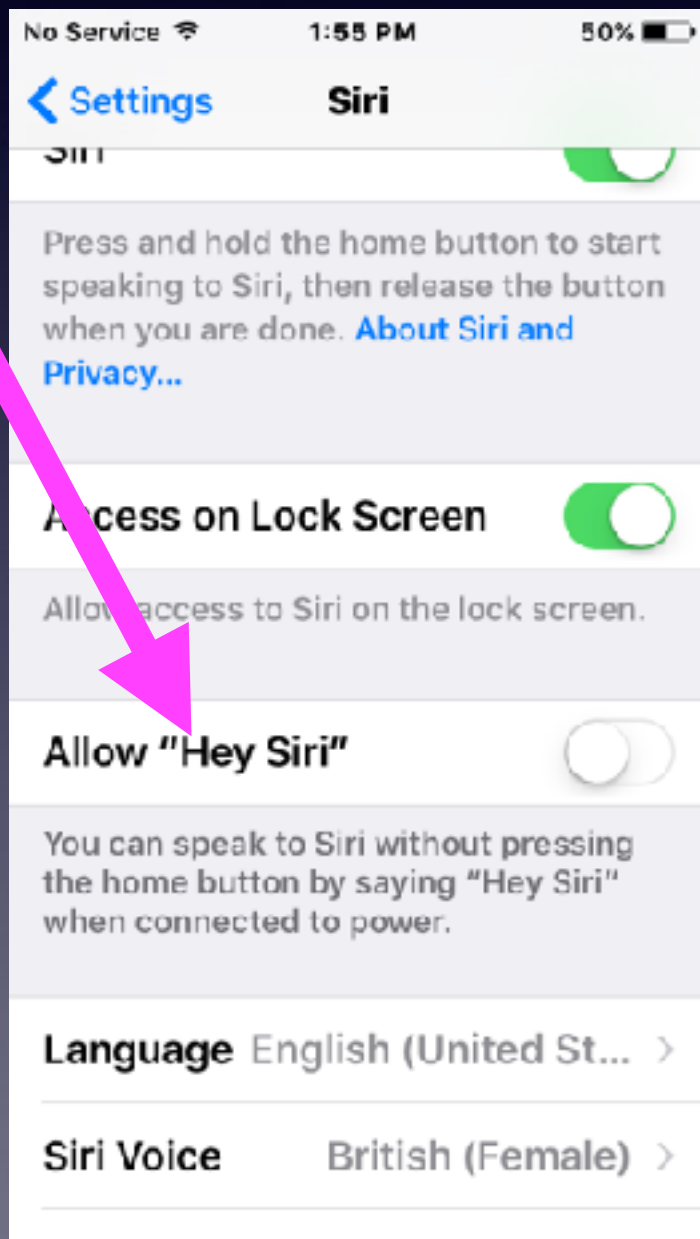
No Service 1:55 PM 50%

Settings Siri

Siri

Press and hold the home button to start speaking to Siri, then release the button when you are done. About Siri and Privacy...

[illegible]ccess on Lock Screen

Allo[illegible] access to Siri on the lock screen.

Allow "Hey Siri"

You can speak to Siri without pressing the home button by saying "Hey Siri" when connected to power.

Language English (United St... >

Siri Voice British (Female) >